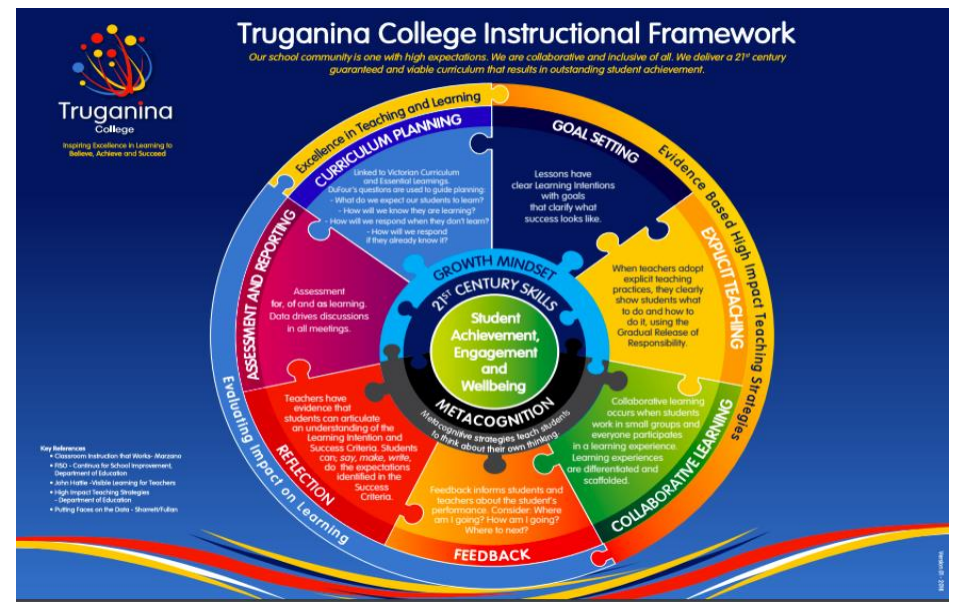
Truganina College Instructional Framework

Our school community is one with high expectations. We are collaborative and inclusive of all. We deliver a 21st century guaranteed and viable curriculum that results in outstanding student achievement.

Truganina College

Inspiring Excellence in Learning to Believe, Achieve and Succeed

Excellence in Teaching and Learning

CURRICULUM PLANNING

Linked to Victorian Curriculum and Essential Learnings. DuFour's questions are used to guide planning: - What do we expect our students to learn? - How will we know they are learning? - How will we respond when they don't learn? - How will we respond if they already know it?

GOAL SETTING

Lessons have clear Learning Intentions with goals that clarify what success looks like.

Evidence Based High Impact Teaching Strategies

EXPLICIT TEACHING

When teachers adopt explicit teaching practices, they clearly show students what to do and how to do it, using the Gradual Release of Responsibility.

COLLABORATIVE LEARNING

Collaborative learning occurs when students work in small groups and everyone participates in a learning experience. Learning experiences are differentiated and scaffolded.

FEEDBACK

Feedback informs students and teachers about the student's performance. Consider: Where am I going? How am I going? Where to next?

REFLECTION

Teachers have evidence that students can articulate an understanding of the Learning Intention and Success Criteria. Students can; say, make, write, do the expectations identified in the Success Criteria.

ASSESSMENT AND REPORTING

Assessment for, of and as learning. Data drives discussions in all meetings.

Evaluating Impact on Learning

GROWTH MINDSET

21ST CENTURY SKILLS

Student Achievement, Engagement and Wellbeing

METACOGNITION

Metacognitive strategies teach students to think about their own thinking

Key References
• Classroom Instruction that Works- Marzano
• FISO - Continua for School Improvement, Department of Education
• John Hattie -Visible Learning for Teachers
• High Impact Teaching Strategies - Department of Education
• Putting Faces on the Data - Sharratt/Fullan

Version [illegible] - 2018